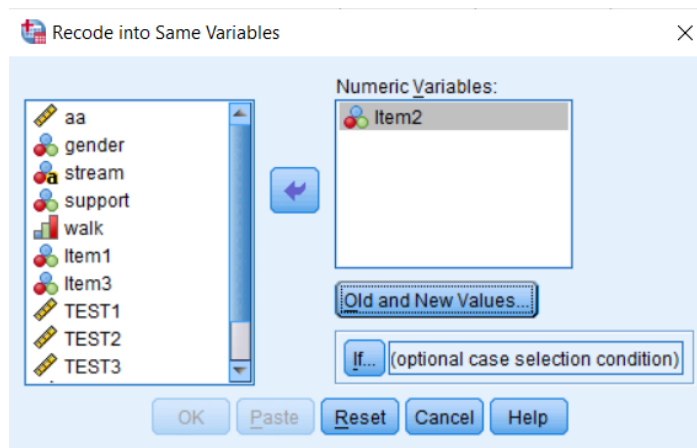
Recode into Same Variables

aa
gender
stream
support
walk
Item1
Item3
TEST1
TEST2
TEST3

Numeric Variables:
Item2

Old and New Values...

If... (optional case selection condition)

OK Paste Reset Cancel Help